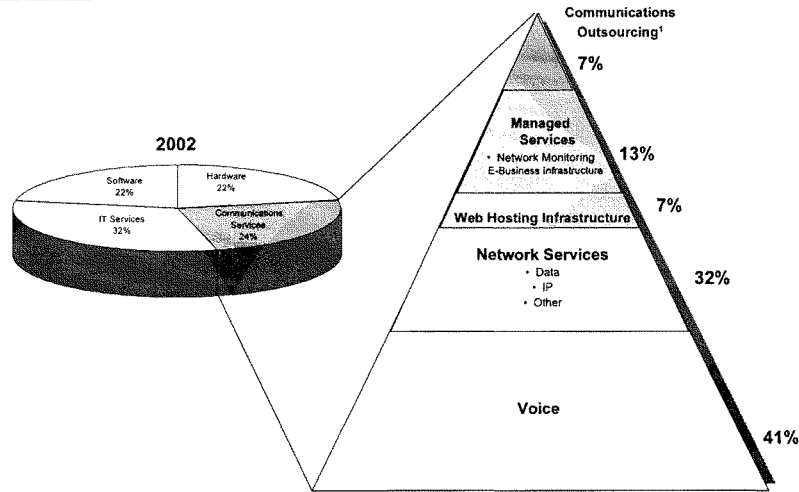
2002

Software 22%

Hardware 22%

IT Services 32%

Communications Services 24%

Communications Outsourcing$^1$

7%

Managed Services
• Network Monitoring
E-Business infrastructure

13%

Web Hosting Infrastructure

7%

Network Services
• Data
• IP
• Other

32%

Voice

41%